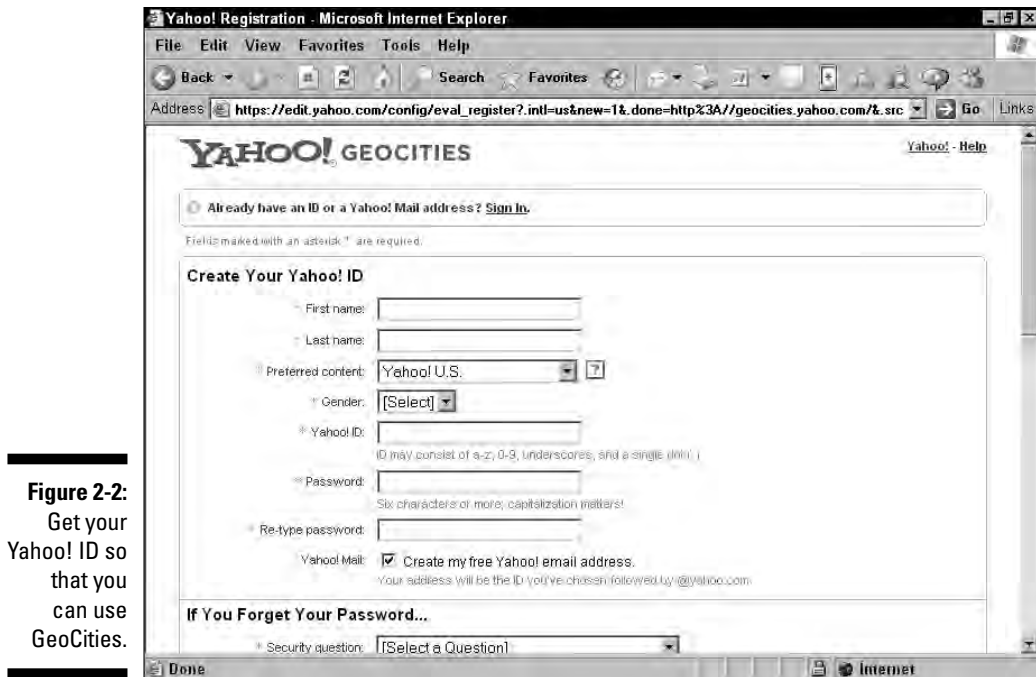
**Figure 2-2:** Get your Yahoo! ID so that you can use GeoCities.

Yahoo! Registration - Microsoft Internet Explorer

File Edit View Favorites Tools Help

Back Search Favorites

Address https://edit.yahoo.com/config/eval_register?.intl=us&new=1&.done=http%3A//geocities.yahoo.com/&.src Go Links

YAHOO! GEOCITIES

Yahoo! - Help

Already have an ID or a Yahoo! Mail address? Sign In.

Fields marked with an asterisk * are required.

Create Your Yahoo! ID

* First name:

* Last name:

* Preferred content: Yahoo! U.S. ?

* Gender: [Select]

* Yahoo! ID:

ID may consist of a-z, 0-9, underscores, and a single dot (.)

* Password:

Six characters or more; capitalization matters!

* Re-type password:

Yahoo! Mail: Create my free Yahoo! email address.

Your address will be the ID you've chosen followed by @yahoo.com.

If You Forget Your Password...

* Security question: [Select a Question]

Done

Internet